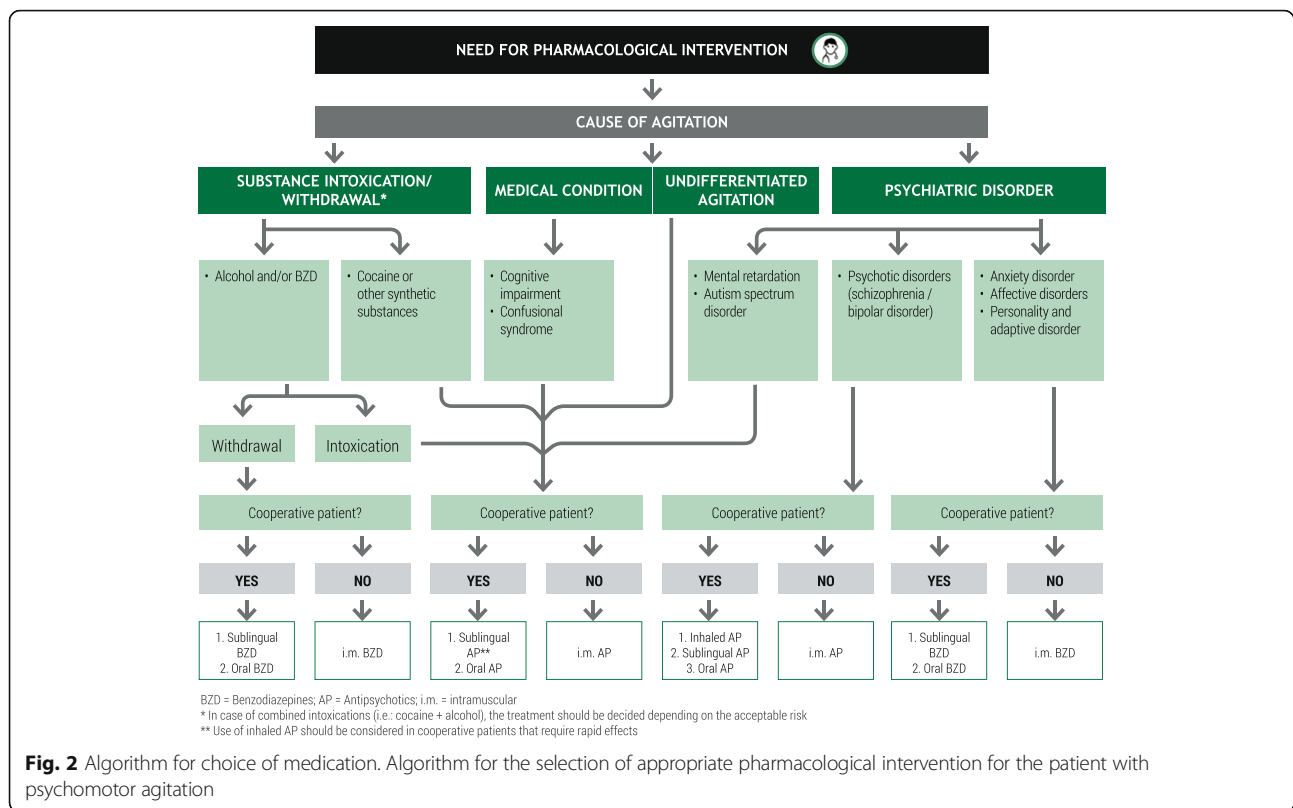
NEED FOR PHARMACOLOGICAL INTERVENTION

CAUSE OF AGITATION

SUBSTANCE INTOXICATION/ WITHDRAWAL*

MEDICAL CONDITION

UNDIFFERENTIATED AGITATION

PSYCHIATRIC DISORDER

• Alcohol and/or BZD

• Cocaine or other synthetic substances

• Cognitive impairment
• Confusional syndrome

• Mental retardation
• Autism spectrum disorder

• Psychotic disorders (schizophrenia / bipolar disorder)

• Anxiety disorder
• Affective disorders
• Personality and adaptive disorder

Withdrawal

Intoxication

Cooperative patient?

YES

NO

1. Sublingual BZD
2. Oral BZD

i.m. BZD

Cooperative patient?

YES

NO

1. Sublingual AP**
2. Oral AP

i.m. AP

Cooperative patient?

YES

NO

1. Inhaled AP
2. Sublingual AP
3. Oral AP

i.m. AP

Cooperative patient?

YES

NO

1. Sublingual BZD
2. Oral BZD

i.m. BZD

BZD = Benzodiazepines; AP = Antipsychotics; i.m. = intramuscular
* In case of combined intoxications (i.e.: cocaine + alcohol), the treatment should be decided depending on the acceptable risk
** Use of inhaled AP should be considered in cooperative patients that require rapid effects

Fig. 2 Algorithm for choice of medication. Algorithm for the selection of appropriate pharmacological intervention for the patient with psychomotor agitation